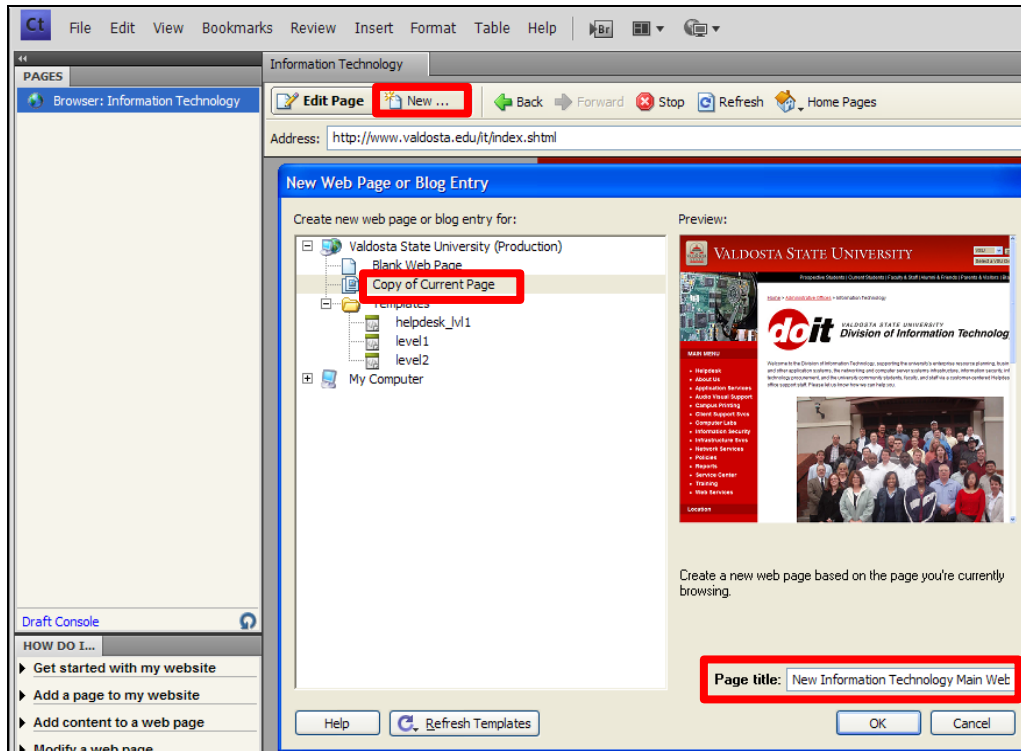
Ct File Edit View Bookmarks Review Insert Format Table Help Br

PAGES
Browser: Information Technology

Information Technology

Edit Page New ... Back Forward Stop Refresh Home Pages

Address: http://www.valdosta.edu/it/index.shtml

New Web Page or Blog Entry

Create new web page or blog entry for:

Valdosta State University (Production)
Blank Web Page
Copy of Current Page
Templates
helpdesk_lvl1
level1
level2
My Computer

Preview:

VALDOSTA STATE UNIVERSITY

doit VALDOSTA STATE UNIVERSITY Division of Information Technolog

MAIN MENU
Helpdesk
About Us
Application Services
Audio Visual Support
Campus Printing
Client Support Svcs
Computer Labs
Information Security
Infrastructure Svcs
Network Services
Policies
Reports
Service Center
Training
Web Services

Location

Create a new web page based on the page you're currently browsing.

Page title: New Information Technology Main Web

Help Refresh Templates OK Cancel

Draft Console

HOW DO I...
Get started with my website
Add a page to my website
Add content to a web page
Modify a web page